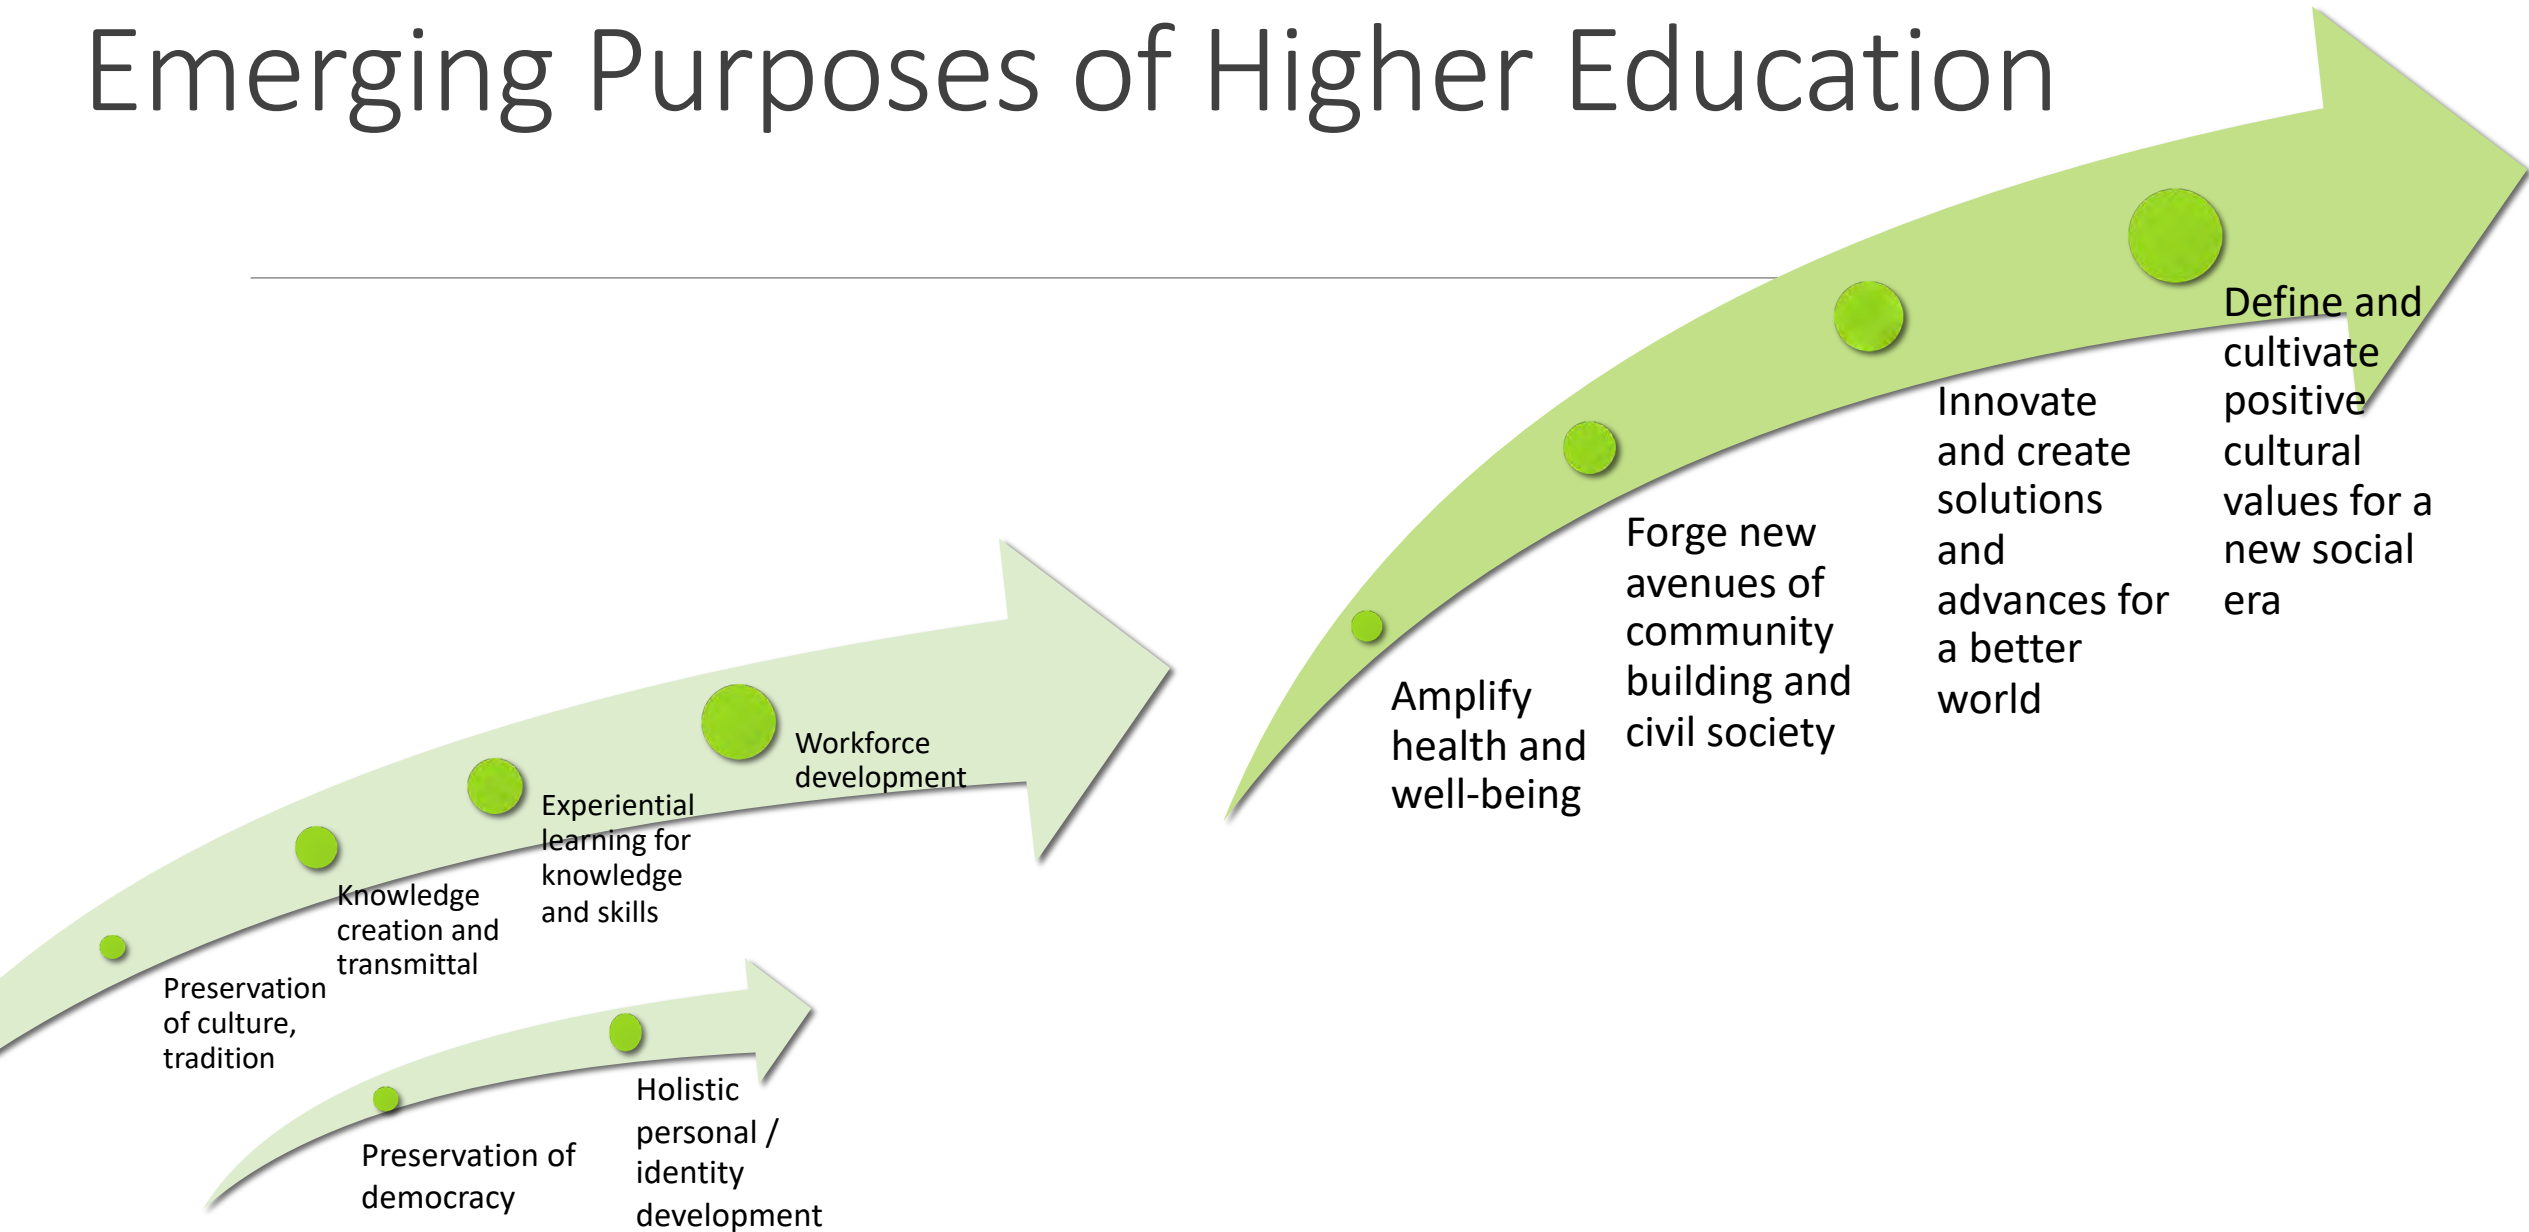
Emerging Purposes of Higher Education

Preservation of culture, tradition

Knowledge creation and transmittal

Experiential learning for knowledge and skills

Workforce development

Preservation of democracy

Holistic personal / identity development

Amplify health and well-being

Forge new avenues of community building and civil society

Innovate and create solutions and advances for a better world

Define and cultivate positive cultural values for a new social era